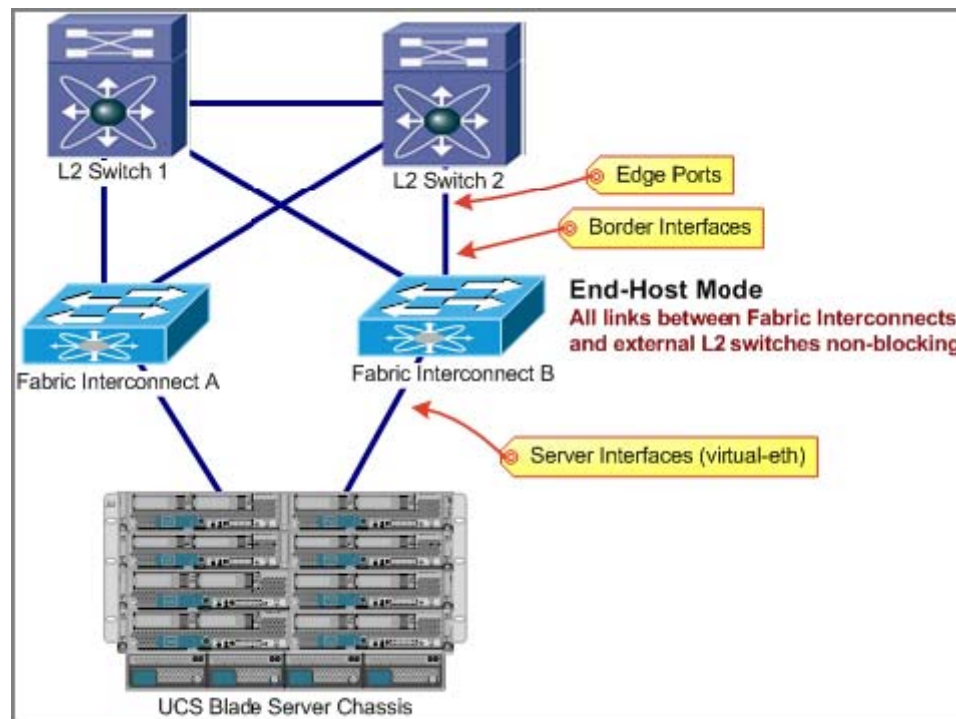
L2 Switch 1

L2 Switch 2

Edge Ports

Border Interfaces

End-Host Mode
All links between Fabric Interconnects and external L2 switches non-blocking

Fabric Interconnect A

Fabric Interconnect B

Server Interfaces (virtual-eth)

UCS Blade Server Chassis